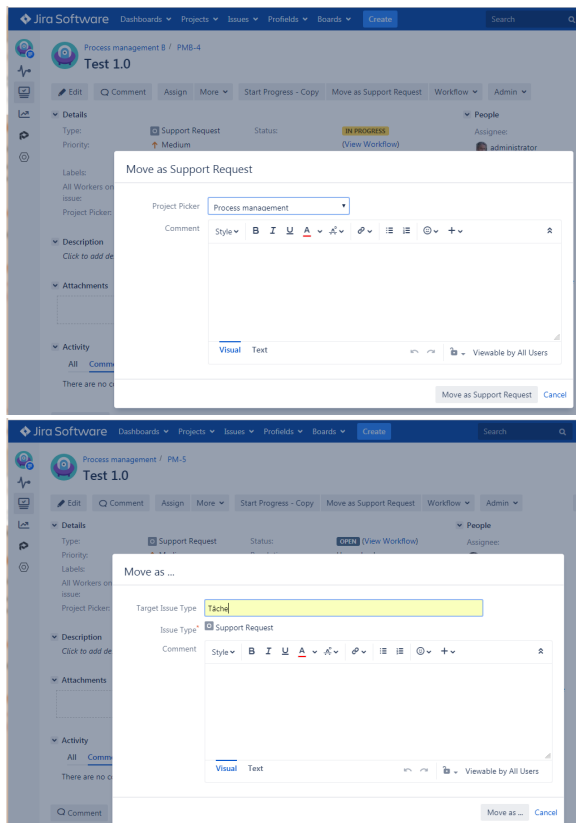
Jira Software Dashboards Projects Issues Profields Boards Create Search

Process management 8 / PMB-4
Test 1.0

Edit Comment Assign More Start Progress - Copy Move as Support Request Workflow Admin

Details
Type: Support Request Status: IN PROGRESS
Priority: Medium (View Workflow)
Labels:
All Workers on issue:
Project Picker:

People
Assignee: administrator

Description
Click to add de

Attachments

Activity
All Comm
There are no c

Move as Support Request

Project Picker Process management
Comment Style B I U A

Visual Text
Viewable by All Users

Move as Support Request Cancel

Jira Software Dashboards Projects Issues Profields Boards Create Search

Process management / PM-5
Test 1.0

Edit Comment Assign More Start Progress - Copy Move as Support Request Workflow Admin

Details
Type: Support Request Status: OPEN (View Workflow)
Priority:
Labels:
All Workers on issue:
Project Picker:

People
Assignee:

Description
Click to add de

Attachments

Activity
All Comm
There are no c

Comment

Move as ...

Target Issue Type Tâche
Issue Type* Support Request
Comment Style B I U A

Visual Text
Viewable by All Users

Move as ... Cancel